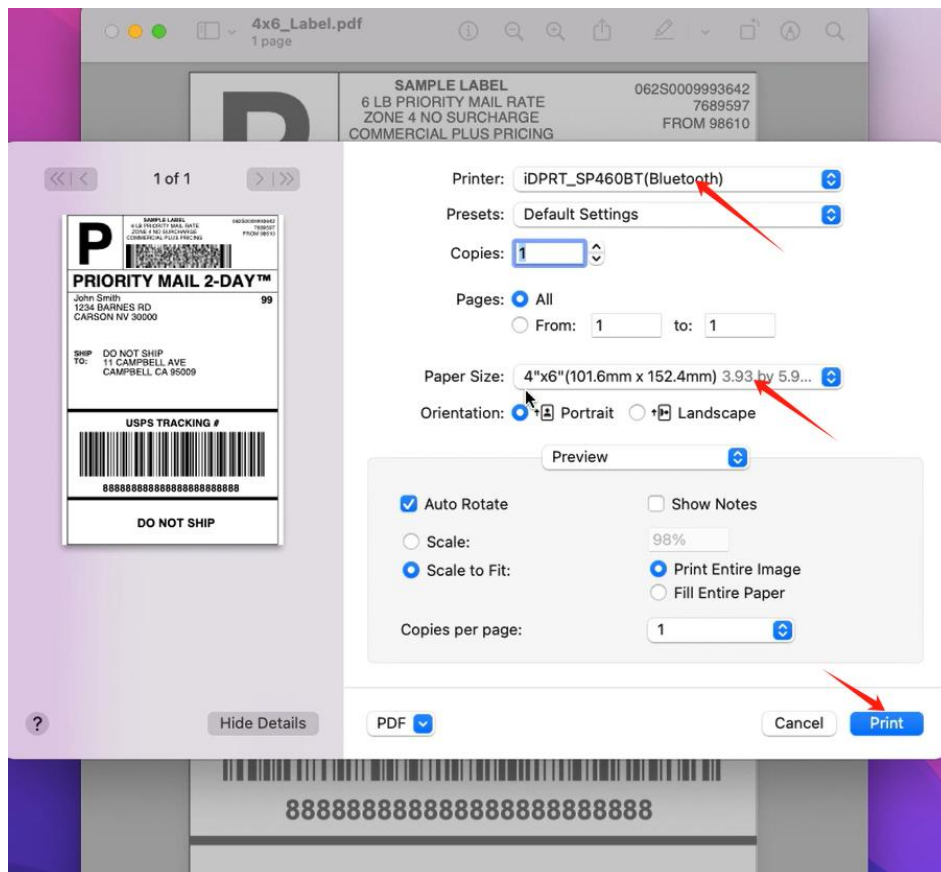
4x6_Label.pdf
1 page

SAMPLE LABEL
6 LB PRIORITY MAIL RATE
ZONE 4 NO SURCHARGE
COMMERCIAL PLUS PRICING

062S0009993642
7689597
FROM 98610

1 of 1

P

SAMPLE LABEL
6 LB PRIORITY MAIL RATE
ZONE 4 NO SURCHARGE
COMMERCIAL PLUS PRICING

062S0009993642
7689597
FROM 98610

PRIORITY MAIL 2-DAY™

John Smith
1234 BARNES RD
CARSON NV 30000

99

SHIP TO: DO NOT SHIP
11 CAMPBELL AVE
CAMPBELL CA 95009

USPS TRACKING #

8888888888888888888888

DO NOT SHIP

Printer: iDPRT_SP460BT(Bluetooth)

Presets: Default Settings

Copies: 1

Pages: All
From: 1 to: 1

Paper Size: 4"x6"(101.6mm x 152.4mm) 3.93 by 5.9...

Orientation: Portrait Landscape

Preview

Auto Rotate

Show Notes

Scale:

98%

Scale to Fit:

Print Entire Image

Fill Entire Paper

Copies per page: 1

?

Hide Details

PDF

Cancel

Print

8888888888888888888888